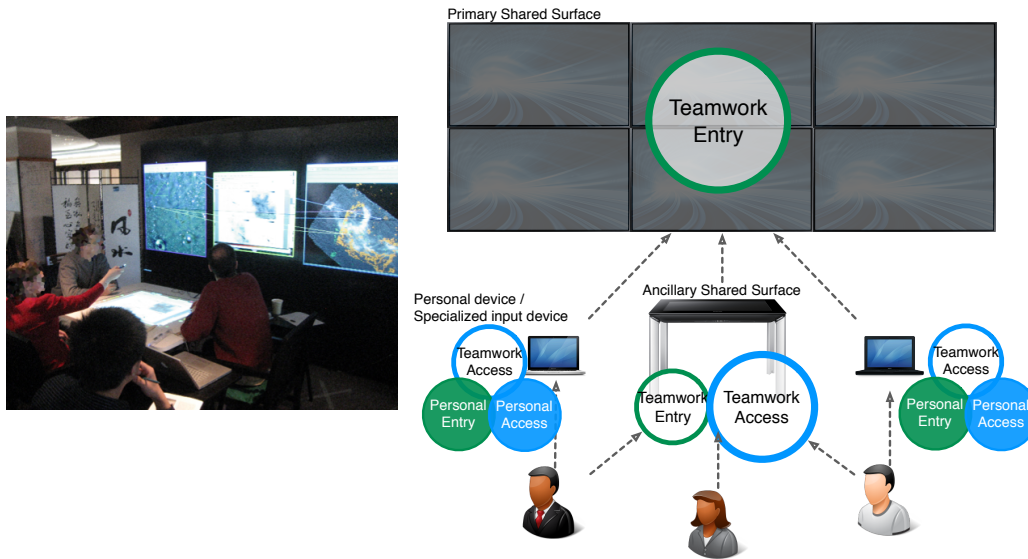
Primary Shared Surface

Teamwork Entry

Ancillary Shared Surface

Personal device / Specialized input device

Teamwork Access

Personal Entry

Personal Access

Teamwork Entry

Teamwork Access

Teamwork Access

Personal Entry

Personal Access